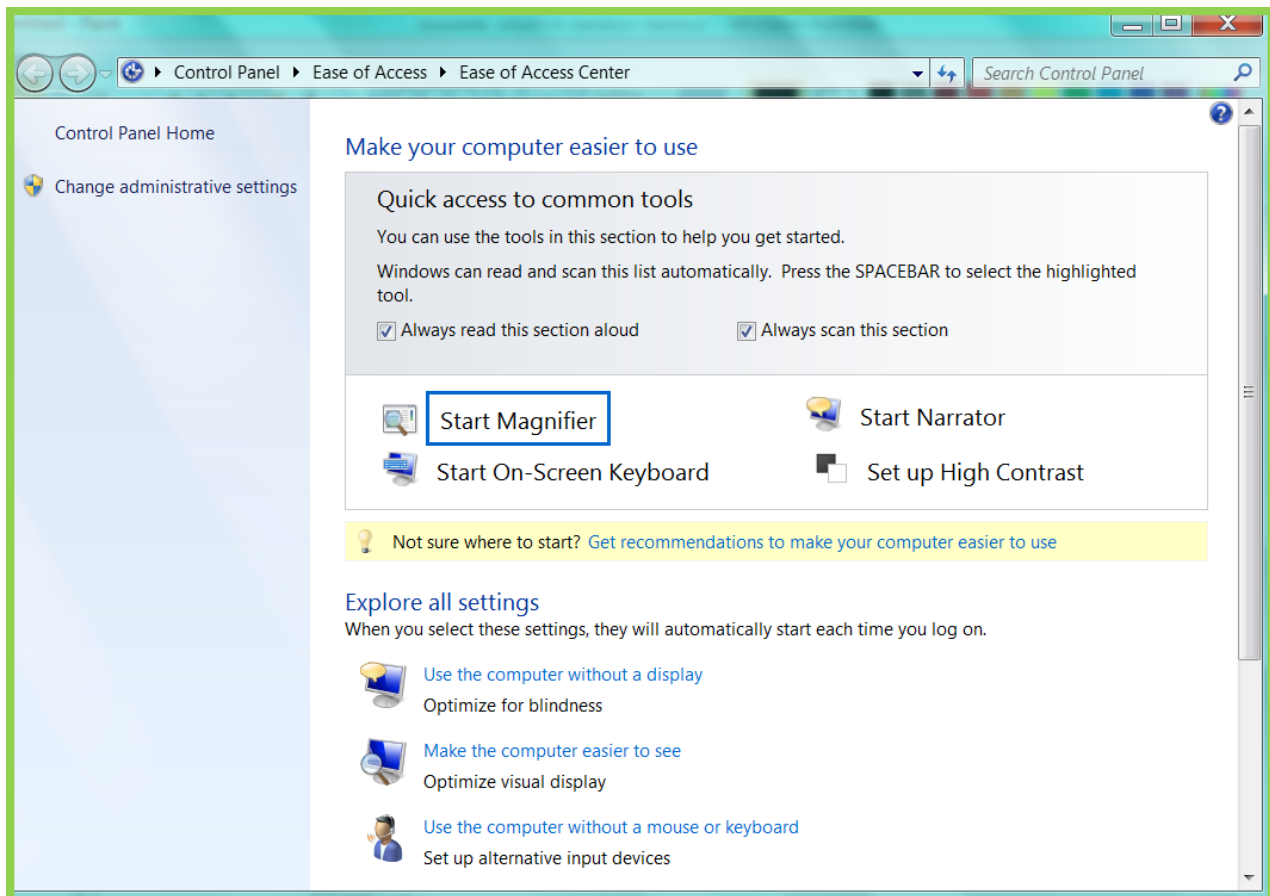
Control Panel ▸ Ease of Access ▸ Ease of Access Center

Search Control Panel

Control Panel Home

Change administrative settings

Make your computer easier to use

Quick access to common tools

You can use the tools in this section to help you get started.

Windows can read and scan this list automatically. Press the SPACEBAR to select the highlighted tool.

Always read this section aloud

Always scan this section

Start Magnifier

Start Narrator

Start On-Screen Keyboard

Set up High Contrast

Not sure where to start? Get recommendations to make your computer easier to use

Explore all settings

When you select these settings, they will automatically start each time you log on.

Use the computer without a display

Optimize for blindness

Make the computer easier to see

Optimize visual display

Use the computer without a mouse or keyboard

Set up alternative input devices